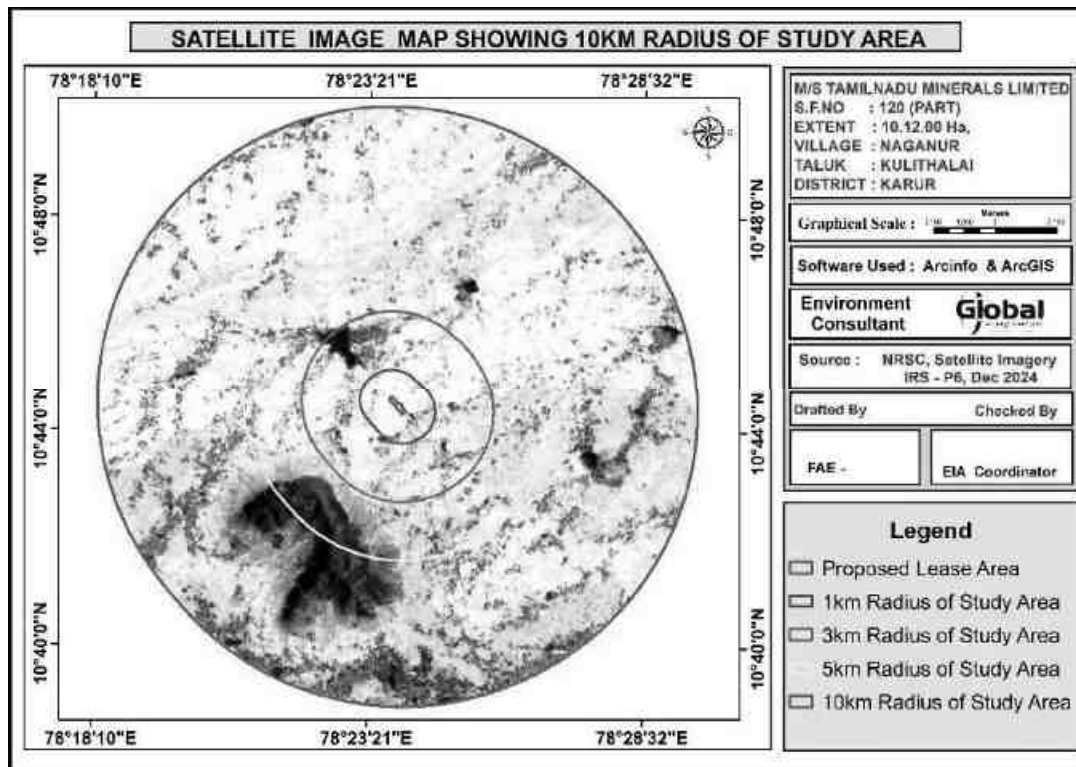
SATELLITE IMAGE MAP SHOWING 10KM RADIUS OF STUDY AREA

78°18'10"E
78°23'21"E
78°28'32"E

10°48'0"N
10°44'0"N
10°40'0"N

10°48'0"N
10°44'0"N
10°40'0"N

78°18'10"E
78°23'21"E
78°28'32"E

M/S TAMILNADU MINERALS LIMITED
S.F.NO : 120 (PART)
EXTENT : 10.12.00 Ha,
VILLAGE : NAGANUR
TALUK : KULITHALAI
DISTRICT : KARUR

Graphical Scale : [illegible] Meters

Software Used : Arcinfo & ArcGIS

Environment Consultant

Global

Source : NRSC, Satellite Imagery IRS - P6, Dec 2024

Drafted By
Checked By

FAE -
EIA Coordinator

Legend
Proposed Lease Area
1km Radius of Study Area
3km Radius of Study Area
5km Radius of Study Area
10km Radius of Study Area